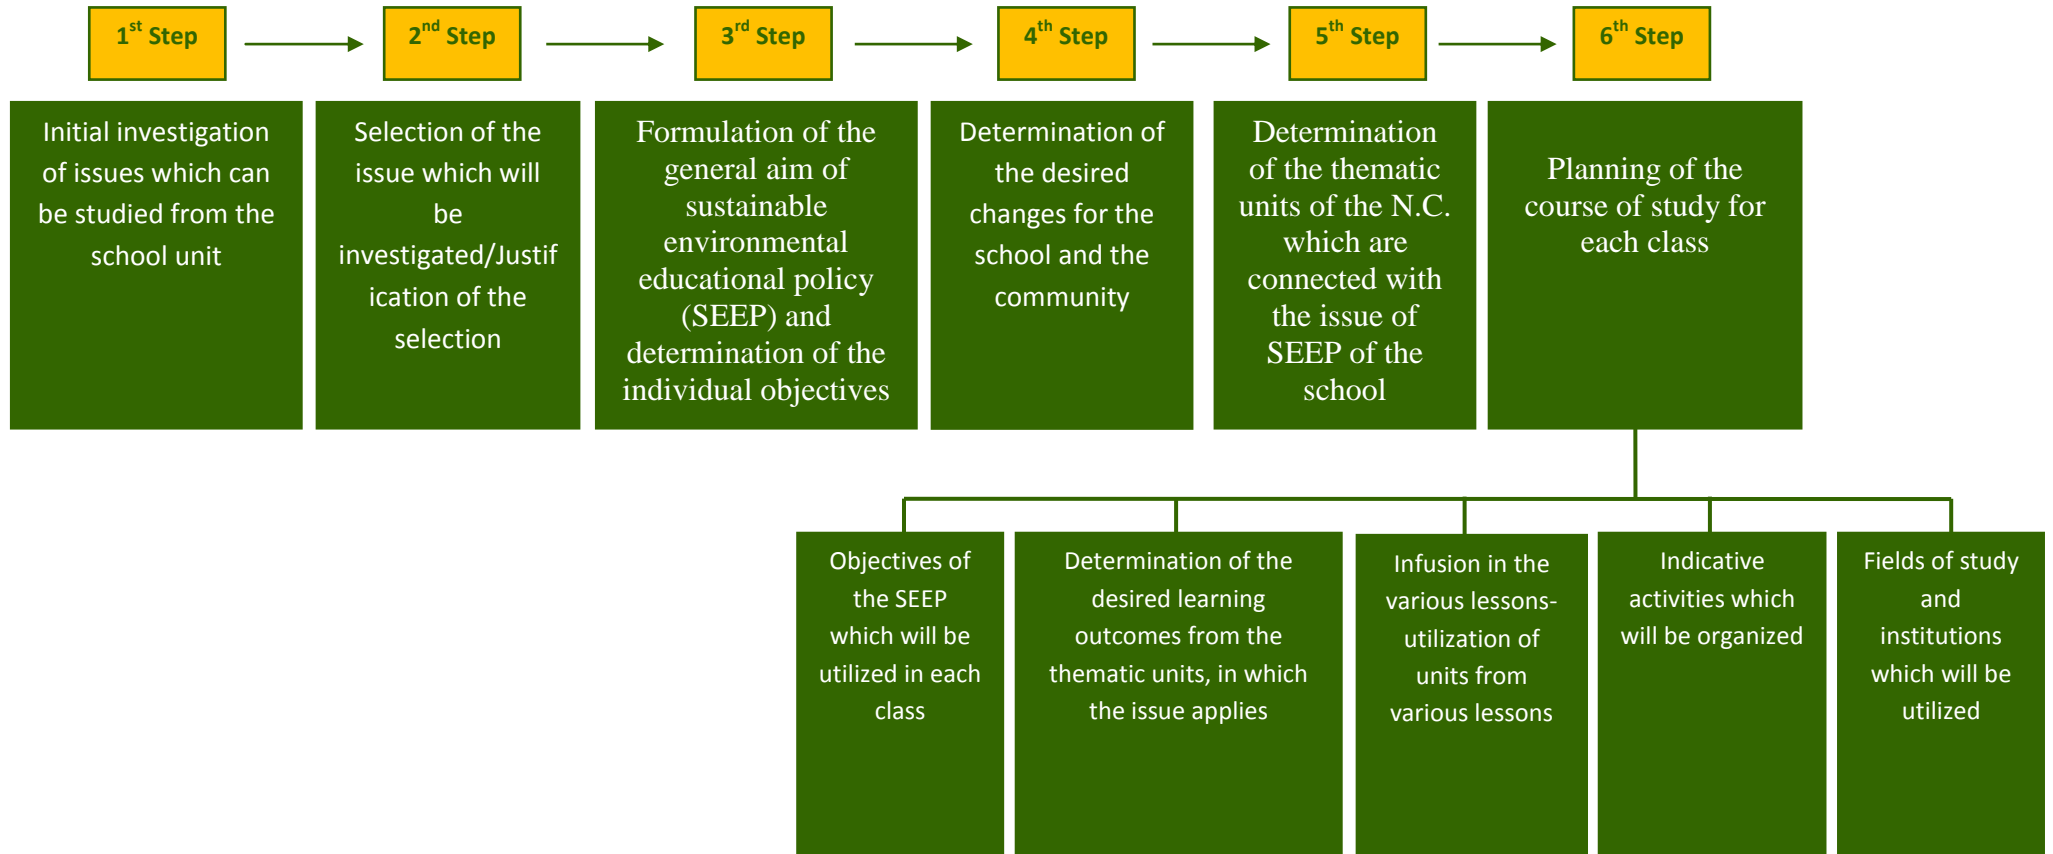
1$^{st}$ Step

2$^{nd}$ Step

3$^{rd}$ Step

4$^{th}$ Step

5$^{th}$ Step

6$^{th}$ Step

Initial investigation of issues which can be studied from the school unit

Selection of the issue which will be investigated/Justification of the selection

Formulation of the general aim of sustainable environmental educational policy (SEEP) and determination of the individual objectives

Determination of the desired changes for the school and the community

Determination of the thematic units of the N.C. which are connected with the issue of SEEP of the school

Planning of the course of study for each class

Objectives of the SEEP which will be utilized in each class

Determination of the desired learning outcomes from the thematic units, in which the issue applies

Infusion in the various lessons-utilization of units from various lessons

Indicative activities which will be organized

Fields of study and institutions which will be utilized